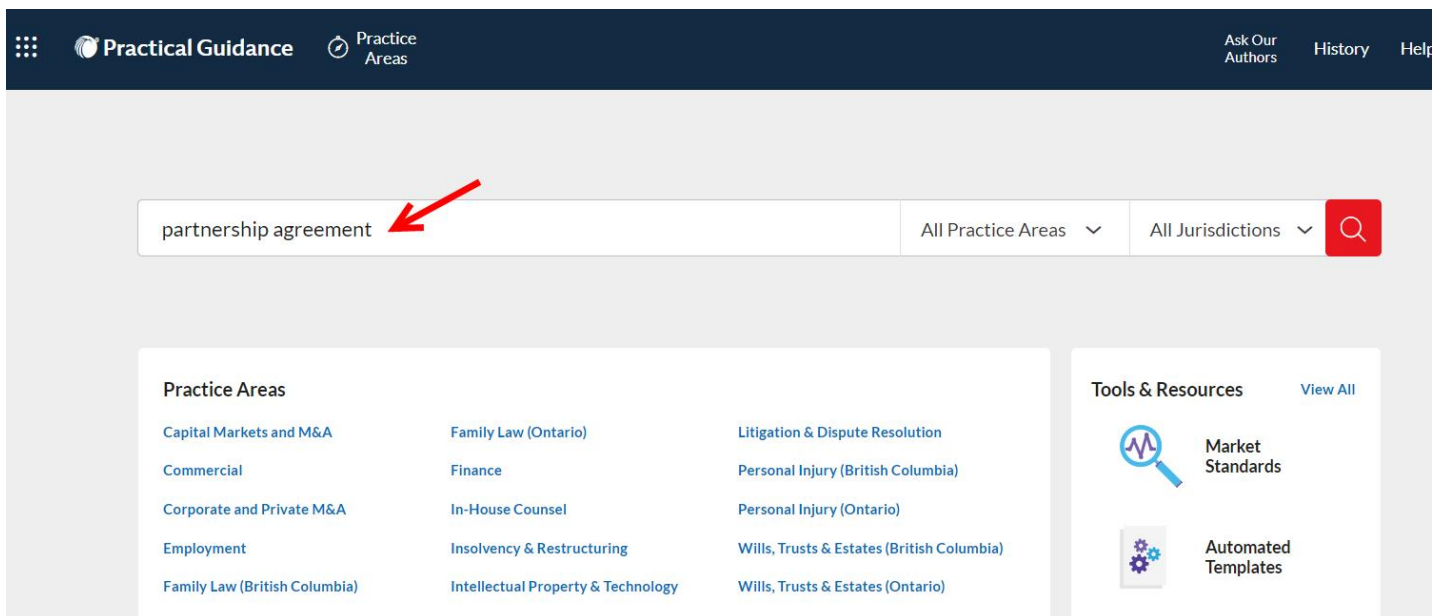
Practical Guidance Practice Areas Ask Our Authors History Help

partnership agreement All Practice Areas All Jurisdictions

Practice Areas

Capital Markets and M&A
Commercial
Corporate and Private M&A
Employment
Family Law (British Columbia)

Family Law (Ontario)
Finance
In-House Counsel
Insolvency & Restructuring
Intellectual Property & Technology

Litigation & Dispute Resolution
Personal Injury (British Columbia)
Personal Injury (Ontario)
Wills, Trusts & Estates (British Columbia)
Wills, Trusts & Estates (Ontario)

Tools & Resources View All

Market Standards

Automated Templates